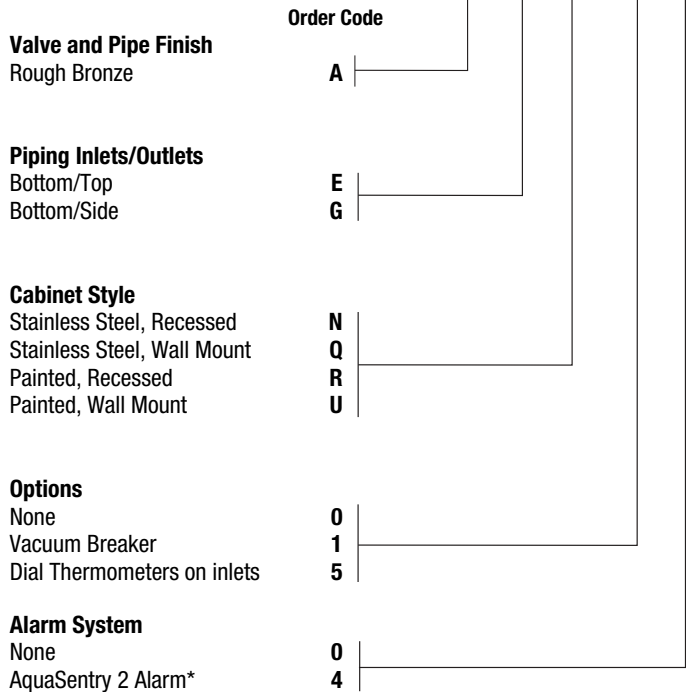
Order Code

Valve and Pipe Finish
Rough Bronze A

Piping Inlets/Outlets
Bottom/Top E
Bottom/Side G

Cabinet Style
Stainless Steel, Recessed N
Stainless Steel, Wall Mount Q
Painted, Recessed R
Painted, Wall Mount U

Options
None 0
Vacuum Breaker 1
Dial Thermometers on inlets 5

Alarm System
None 0
AquaSentry 2 Alarm* 4